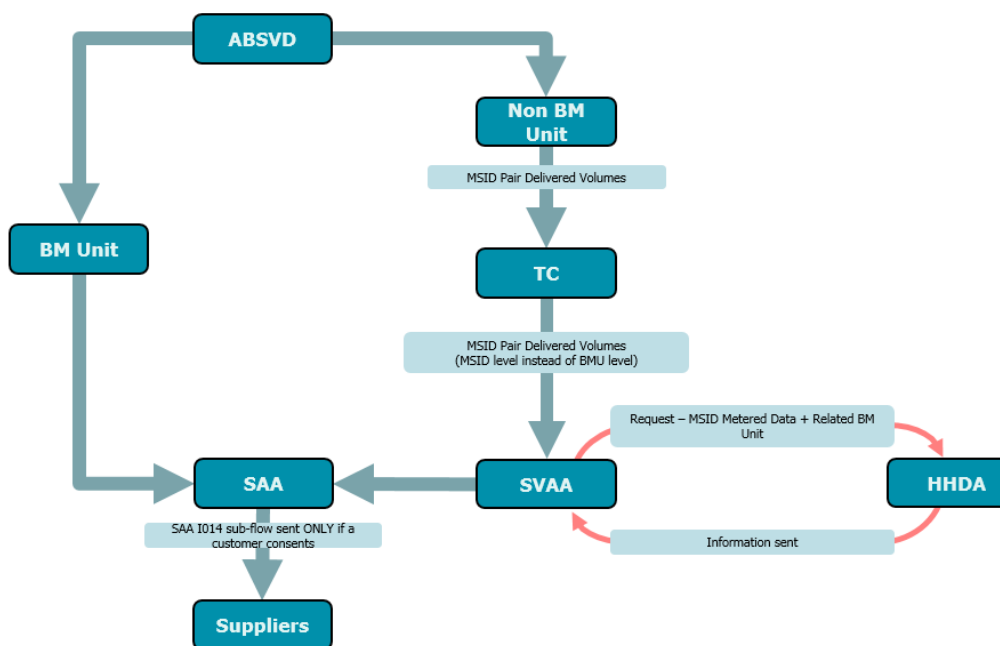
ABSVD

Non BM Unit

MSID Pair Delivered Volumes

BM Unit

TC

MSID Pair Delivered Volumes
(MSID level instead of BMU level)

Request – MSID Metered Data + Related BM Unit

SAA

SVAA

HHDA

SAA I014 sub-flow sent ONLY if a customer consents

Information sent

Suppliers